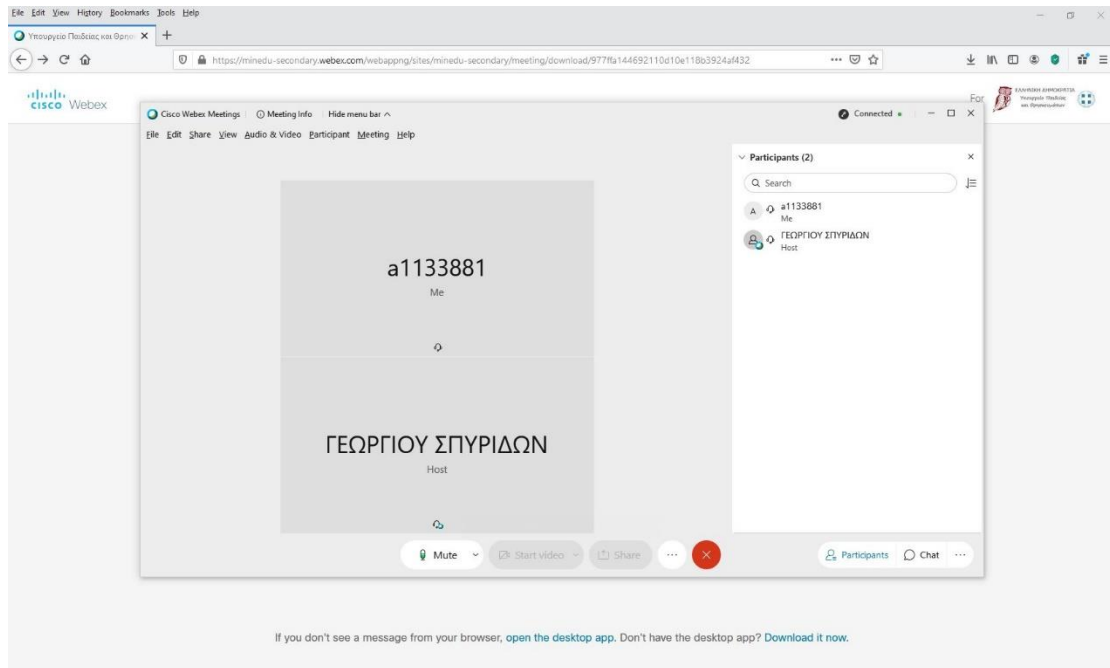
File Edit View History Bookmarks Tools Help

Υπουργείο Παιδείας και Θρησ

https://minedu-secondary.webex.com/webappng/sites/minedu-secondary/meeting/download/977ffa144692110d10e118b3924af432

cisco Webex

For

ΕΛΛΗΝΙΚΗ ΔΗΜΟΚΡΑΤΙΑ Υπουργείο Παιδείας και Θρησκευμάτων

Cisco Webex Meetings | Meeting Info | Hide menu bar

Connected

File Edit Share View Audio & Video Participant Meeting Help

a1133881

Me

ΓΕΩΡΓΙΟΥ ΣΠΥΡΙΔΩΝ

Host

Participants (2)

Search

A a1133881
Me

ΓΕΩΡΓΙΟΥ ΣΠΥΡΙΔΩΝ
Host

Mute | Start video | Share | ...

Participants | Chat | ...

If you don't see a message from your browser, open the desktop app. Don't have the desktop app? Download it now.